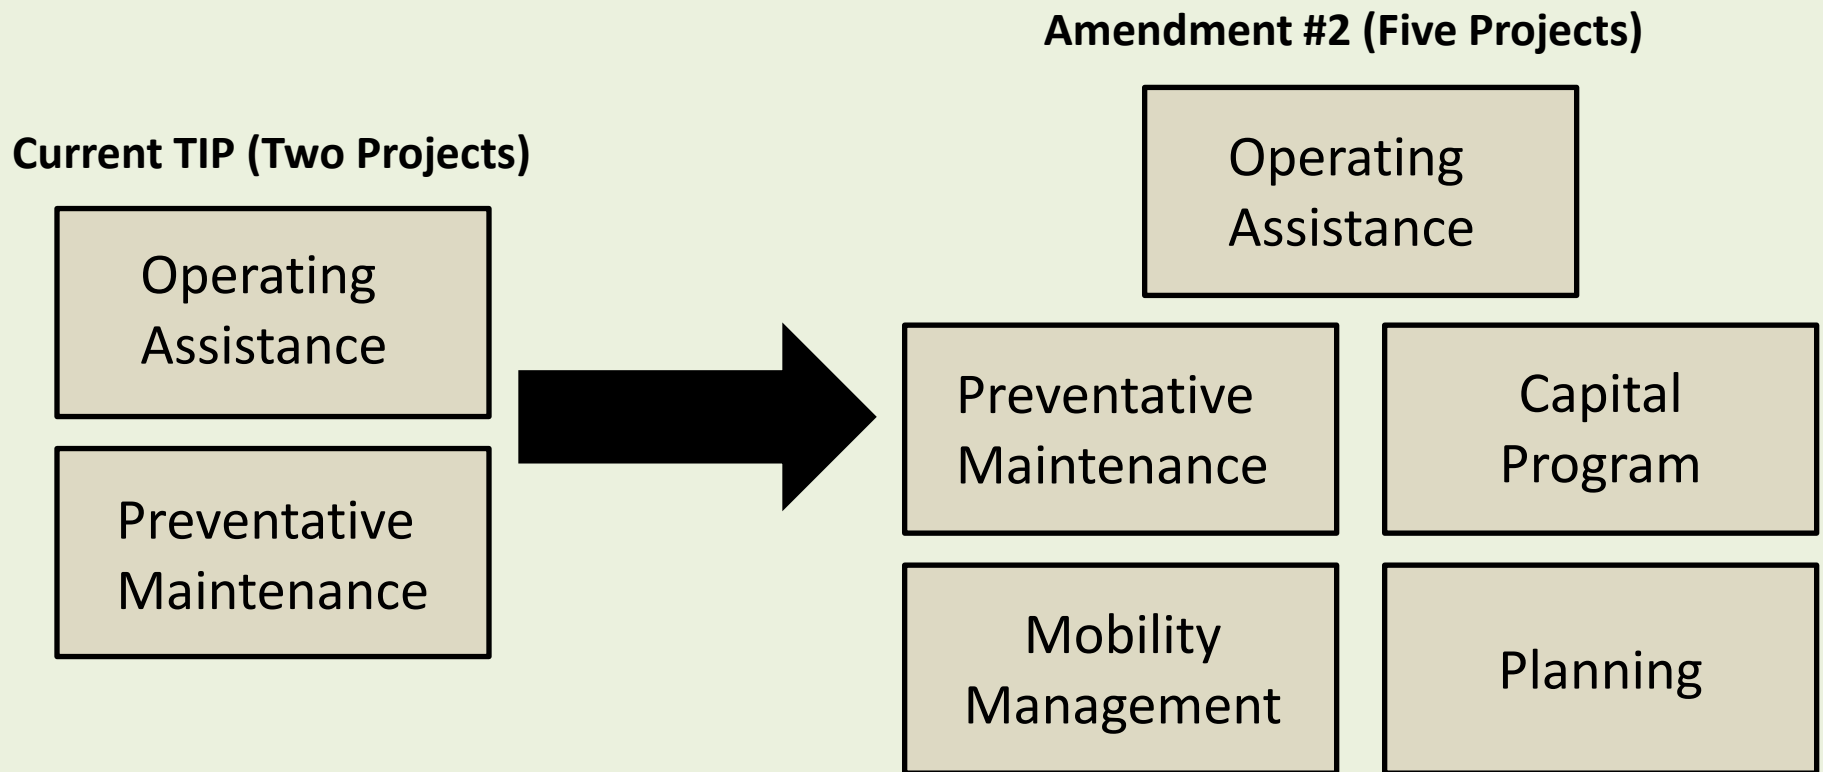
Current TIP (Two Projects)

Operating Assistance

Preventative Maintenance

Amendment #2 (Five Projects)

Operating Assistance

Preventative Maintenance

Capital Program

Mobility Management

Planning